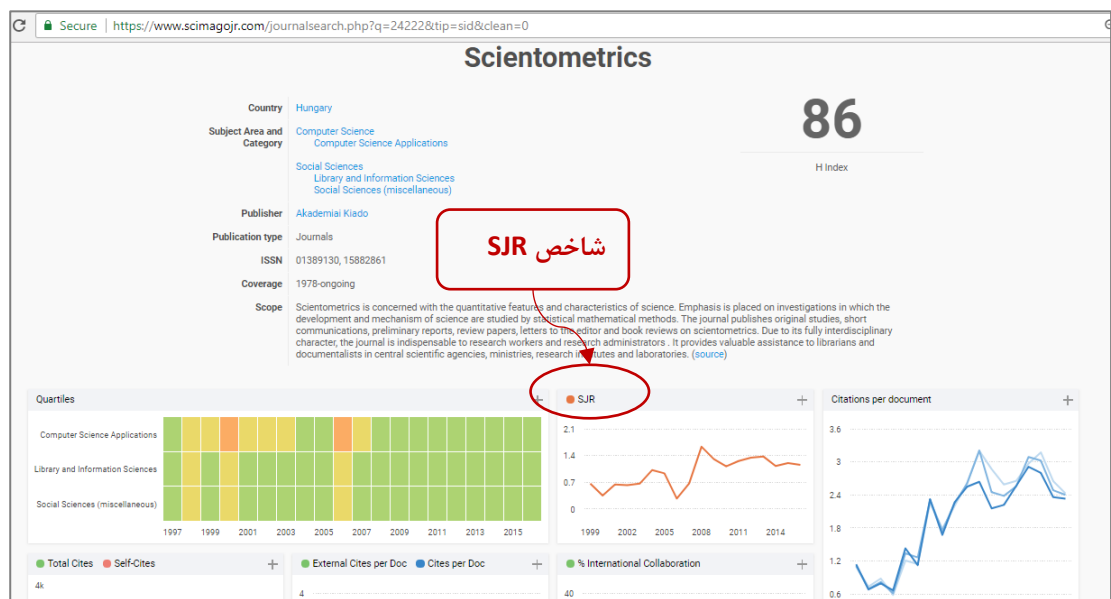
Secure | https://www.scimagojr.com/journalsearch.php?q=24222&tip=sid&clean=0

Scientometrics

Country Hungary

Subject Area and Category Computer Science
Computer Science Applications

Social Sciences
Library and Information Sciences
Social Sciences (miscellaneous)

Publisher Akademiai Kiado

Publication type Journals

ISSN 01389130, 15882861

Coverage 1978-ongoing

Scope Scientometrics is concerned with the quantitative features and characteristics of science. Emphasis is placed on investigations in which the development and mechanism of science are studied by statistical mathematical methods. The journal publishes original studies, short communications, preliminary reports, review papers, letters to the editor and book reviews on scientometrics. Due to its fully interdisciplinary character, the journal is indispensable to research workers and research administrators . It provides valuable assistance to librarians and documentalists in central scientific agencies, ministries, research institutes and laboratories. (source)

86

H Index

شاخص SJR

Quartiles +

Computer Science Applications
Library and Information Sciences
Social Sciences (miscellaneous)

1997 1999 2001 2003 2005 2007 2009 2011 2013 2015

SJR +

2.1
1.4
0.7
0

1999 2002 2005 2008 2011 2014

Citations per document +

3.6
3
2.4
1.8
1.2
0.6

Total Cites Self-Cites +

4k

External Cites per Doc Cites per Doc +

4

% International Collaboration +

40